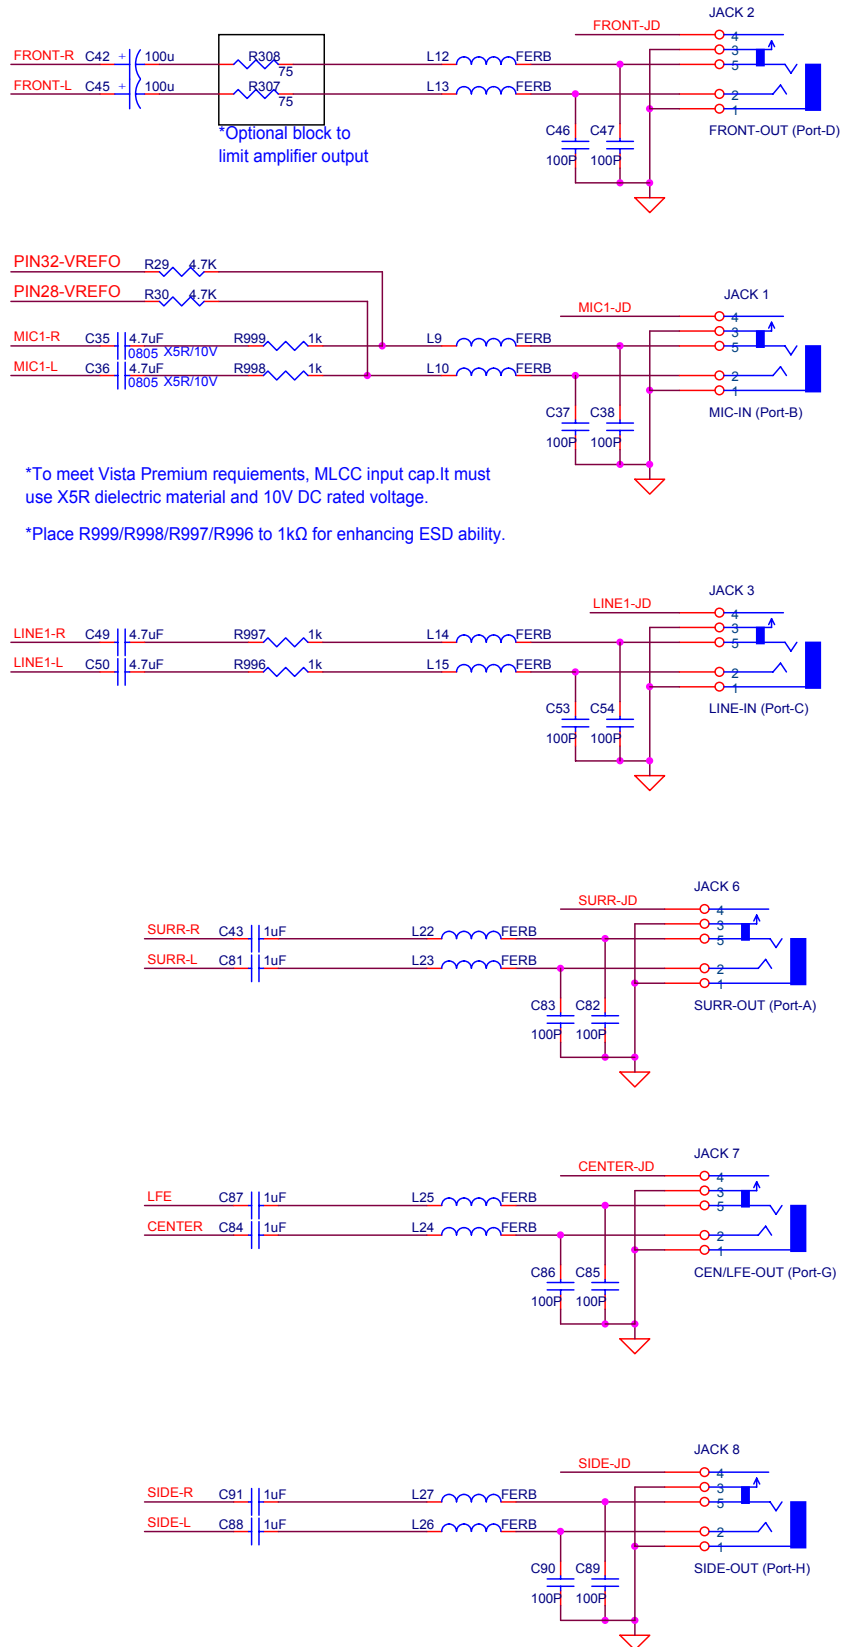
JACK 2
FRONT-JD
FRONT-R C42 + 100u R308 75 L12 FERB
FRONT-L C45 + 100u R307 75 L13 FERB
4
3
5
2
1
FRONT-OUT (Port-D)
*Optional block to limit amplifier output
C46 100P C47 100P

PIN32-VREFO R29 4.7K
PIN28-VREFO R30 4.7K
JACK 1
MIC1-JD
MIC1-R C35 4.7uF 0805 X5R/10V R999 1k L9 FERB
MIC1-L C36 4.7uF 0805 X5R/10V R998 1k L10 FERB
4
3
5
2
1
MIC-IN (Port-B)
C37 100P C38 100P

*To meet Vista Premium requiements, MLCC input cap.It must use X5R dielectric material and 10V DC rated voltage.

*Place R999/R998/R997/R996 to 1kΩ for enhancing ESD ability.

JACK 3
LINE1-JD
LINE1-R C49 4.7uF R997 1k L14 FERB
LINE1-L C50 4.7uF R996 1k L15 FERB
4
3
5
2
1
LINE-IN (Port-C)
C53 100P C54 100P

JACK 6
SURR-JD
SURR-R C43 1uF L22 FERB
SURR-L C81 1uF L23 FERB
4
3
5
2
1
SURR-OUT (Port-A)
C83 100P C82 100P

JACK 7
CENTER-JD
LFE C87 1uF L25 FERB
CENTER C84 1uF L24 FERB
4
3
5
2
1
CEN/LFE-OUT (Port-G)
C86 100P C85 100P

JACK 8
SIDE-JD
SIDE-R C91 1uF L27 FERB
SIDE-L C88 1uF L26 FERB
4
3
5
2
1
SIDE-OUT (Port-H)
C90 100P C89 100P